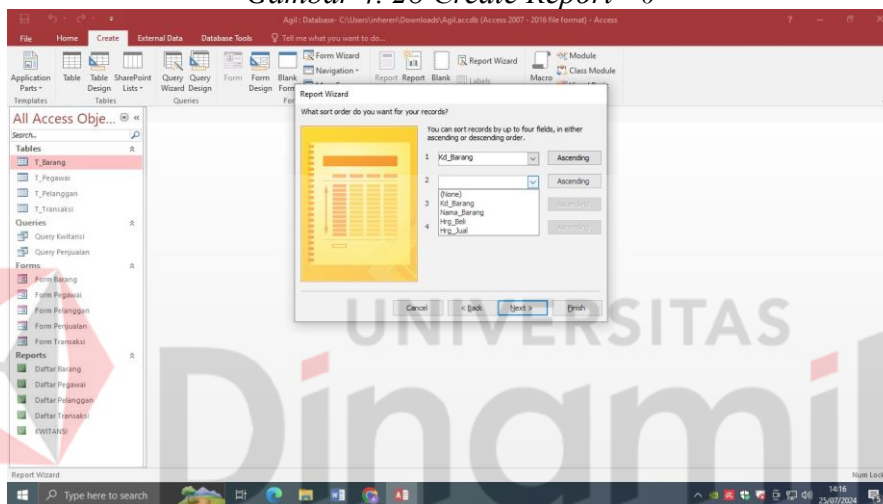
Gambar 4. 26 Create Report - 6

Agil : Database- C:\Users\inheren\Downloads\Agil.accdb (Access 2007 - 2016 file format) - Access

File Home Create External Data Database Tools Tell me what you want to do...

Application Parts Table Table Design SharePoint Lists Query Wizard Query Design Form Form Design Blank Form Form Wizard Navigation Report Report Design Blank Report Wizard Labels Macro Module Class Module

Templates Tables Queries Forms

All Access Obje...

Search...

Tables
T_Barang
T_Pegawai
T_Pelanggan
T_Transaksi

Queries
Query Kwitansi
Query Penjualan

Forms
Form Barang
Form Pegawai
Form Pelanggan
Form Penjualan
Form Transaksi

Reports
Daftar Barang
Daftar Pegawai
Daftar Pelanggan
Daftar Transaksi
KWITANSI

Report Wizard

What sort order do you want for your records?

You can sort records by up to four fields, in either ascending or descending order.

1 Kd_Barang Ascending
2 Ascending
3 Ascending
4 Ascending

(None)
Kd_Barang
Nama_Barang
Hrg_Beli
Hrg_Jual

Cancel < Back Next > Finish

UNIVERSITAS
Dinamika

Report Wizard

Num Lock

Type here to search

14:16
25/07/2024